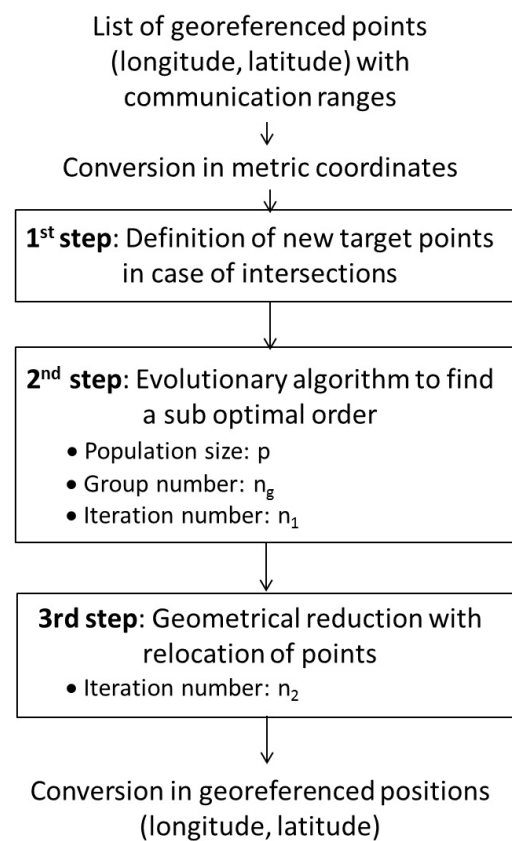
List of georeferenced points (longitude, latitude) with communication ranges

Conversion in metric coordinates

1$^{st}$ step: Definition of new target points in case of intersections

2$^{nd}$ step: Evolutionary algorithm to find a sub optimal order
• Population size: p
• Group number: $n_g$
• Iteration number: $n_1$

3rd step: Geometrical reduction with relocation of points
• Iteration number: $n_2$

Conversion in georeferenced positions (longitude, latitude)